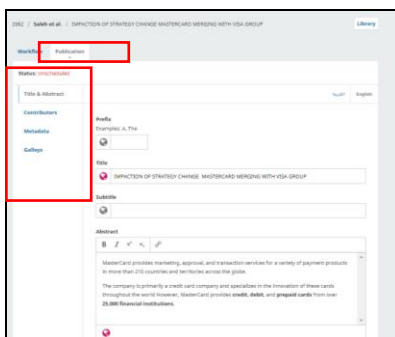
3062 / Saleh et al. / IMPACTION OF STRATEGY CHANGE MASTERCARD MERGING WITH VISA GROUP

Library

Workflow Publication

Status: Unscheduled

Title & Abstract

Contributors

Metadata

Galleys

العربية English

Prefix

Examples: A, The

Title

IMPACTION OF STRATEGY CHANGE MASTERCARD MERGING WITH VISA GROUP

Subtitle

Abstract

B I x² x₂

MasterCard provides marketing, approval, and transaction services for a variety of payment products in more than 210 countries and territories across the globe.

The company is primarily a credit card company and specializes in the innovation of these cards throughout the world However, MasterCard provides **credit, debit**, and **prepaid cards** from over **25,000 financial institutions.**